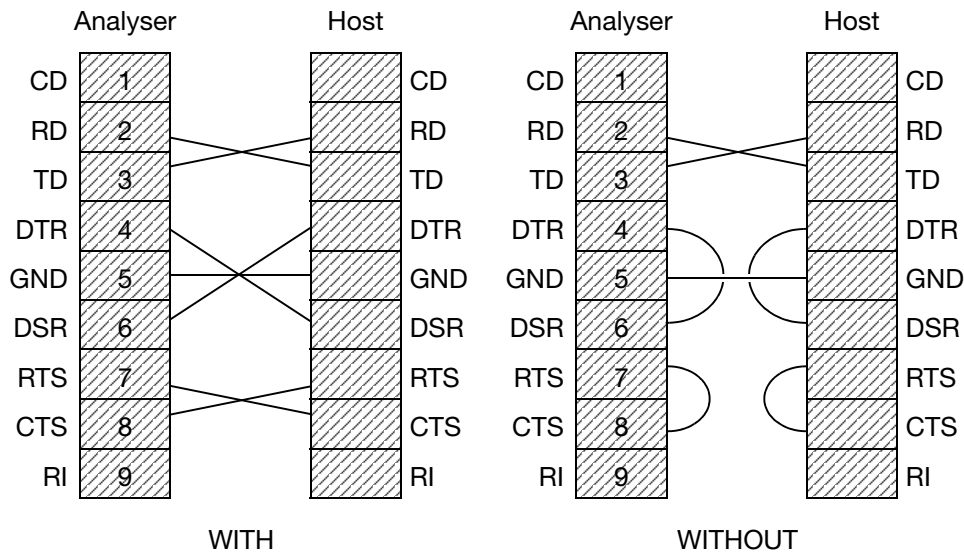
Analyser Host

CD 1 CD
RD 2 RD
TD 3 TD
DTR 4 DTR
GND 5 GND
DSR 6 DSR
RTS 7 RTS
CTS 8 CTS
RI 9 RI

WITH

Analyser Host

CD 1 CD
RD 2 RD
TD 3 TD
DTR 4 DTR
GND 5 GND
DSR 6 DSR
RTS 7 RTS
CTS 8 CTS
RI 9 RI

WITHOUT